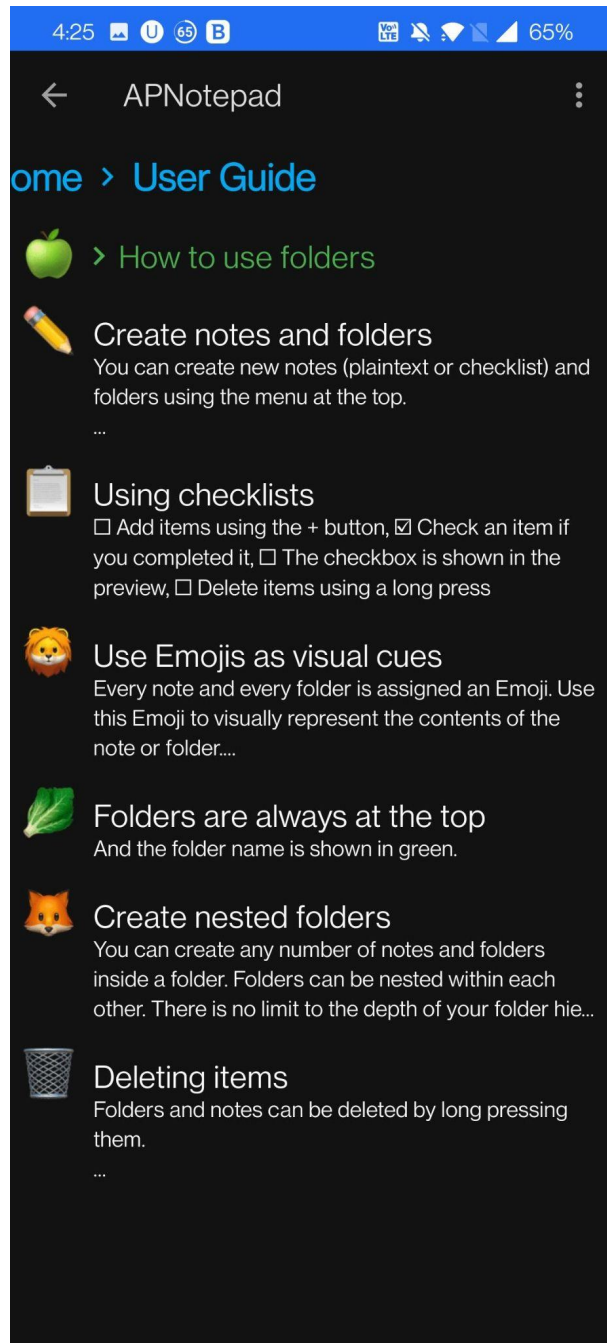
4:25 65%

APNotepad

ome > User Guide

> How to use folders

Create notes and folders
You can create new notes (plaintext or checklist) and folders using the menu at the top.
...

Using checklists
☐ Add items using the + button, ☑ Check an item if you completed it, ☐ The checkbox is shown in the preview, ☐ Delete items using a long press

Use Emojis as visual cues
Every note and every folder is assigned an Emoji. Use this Emoji to visually represent the contents of the note or folder....

Folders are always at the top
And the folder name is shown in green.

Create nested folders
You can create any number of notes and folders inside a folder. Folders can be nested within each other. There is no limit to the depth of your folder hie...

Deleting items
Folders and notes can be deleted by long pressing them.
...